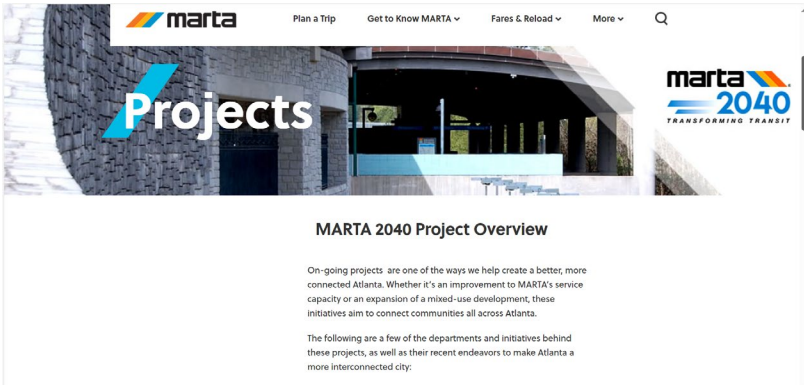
marta

Plan a Trip Get to Know MARTA Fares & Reload More

Projects

marta 2040 TRANSFORMING TRANSIT

MARTA 2040 Project Overview

On-going projects are one of the ways we help create a better, more connected Atlanta. Whether it's an improvement to MARTA's service capacity or an expansion of a mixed-use development, these initiatives aim to connect communities all across Atlanta.

The following are a few of the departments and initiatives behind these projects, as well as their recent endeavors to make Atlanta a more interconnected city: